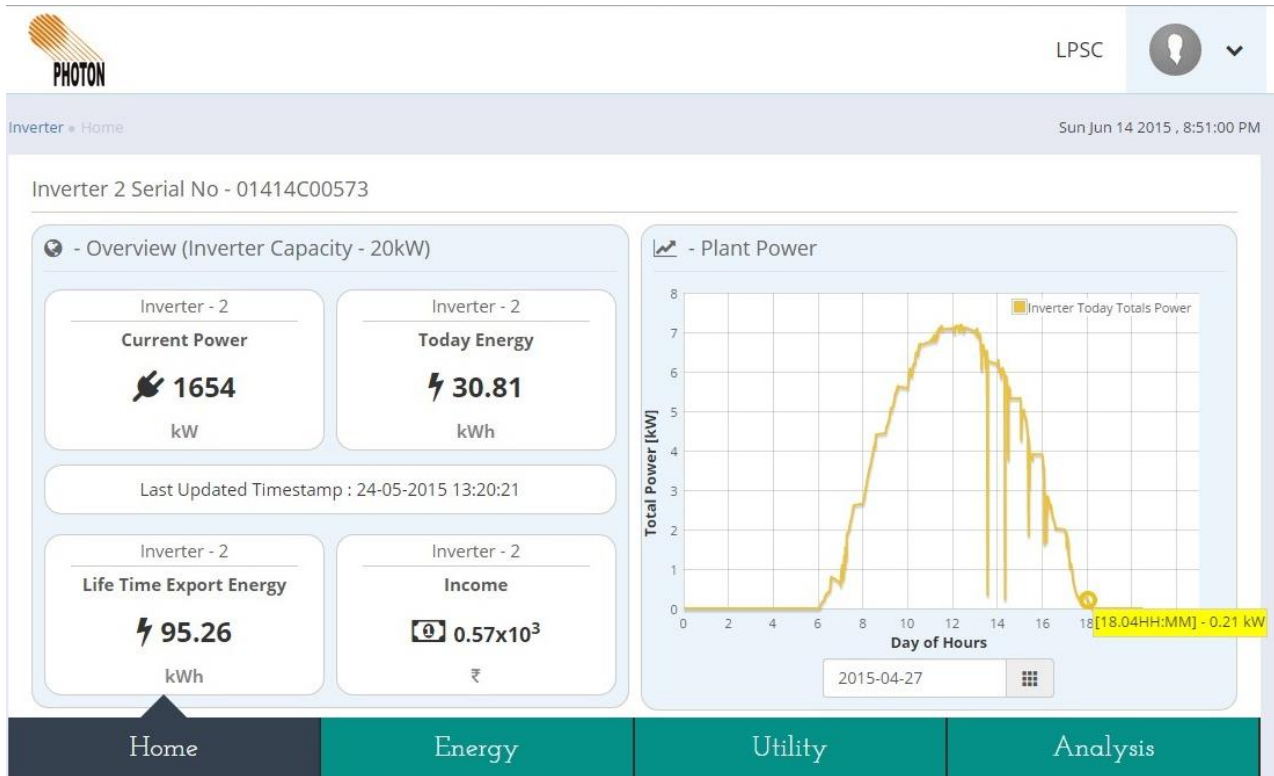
PHOTON

LPSC

Inverter • Home

Sun Jun 14 2015 , 8:51:00 PM

Inverter 2 Serial No - 01414C00573

- Overview (Inverter Capacity - 20kW)

Inverter - 2
Current Power
1654
kW

Inverter - 2
Today Energy
30.81
kWh

Last Updated Timestamp : 24-05-2015 13:20:21

Inverter - 2
Life Time Export Energy
95.26
kWh

Inverter - 2
Income
$0.57x10^3$
₹

- Plant Power

Inverter Today Totals Power

8
7
6
5
4
3
2
1
0

Total Power [kW]

0 2 4 6 8 10 12 14 16 18

Day of Hours

[18.04HH:MM] - 0.21 kW

2015-04-27

Home
Energy
Utility
Analysis